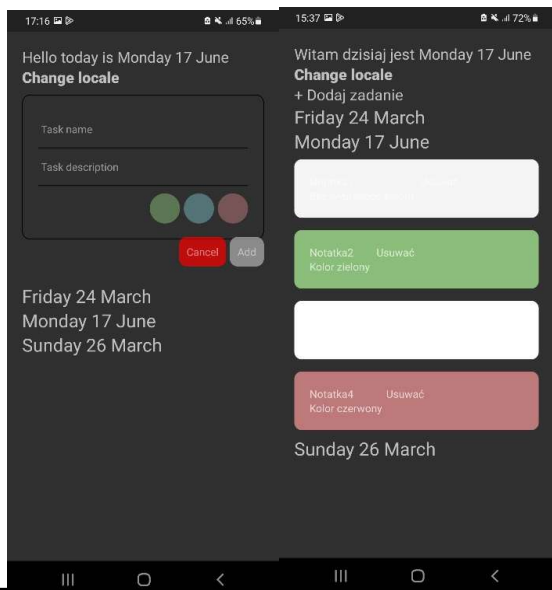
17:16 65%

Hello today is Monday 17 June
**Change locale**

Task name

Task description

Cancel Add

Friday 24 March
Monday 17 June
Sunday 26 March

15:37 72%

Witam dzisiaj jest Monday 17 June
**Change locale**
+ Dodaj zadanie
Friday 24 March
Monday 17 June

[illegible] Usuwać
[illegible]

Notatka2 Usuwać
Kolor zielony

Notatka4 Usuwać
Kolor czerwony

Sunday 26 March